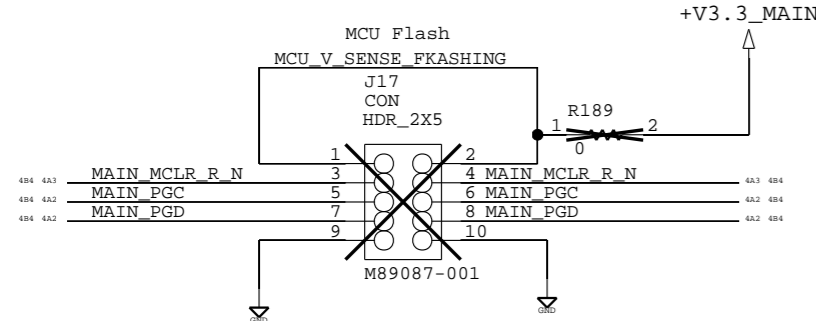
+V3.3_MAIN

MCU Flash

MCU_V_SENSE_FKASHING

J17
CON
HDR_2X5

R189

1

2

0

1

2

4B4 4A3 MAIN_MCLR_R_N 3

4 MAIN_MCLR_R_N 4A3 4B4

4B4 4A2 MAIN_PGC 5

6 MAIN_PGC 4A2 4B4

4B4 4A2 MAIN_PGD 7

8 MAIN_PGD 4A2 4B4

9

10

M89087-001

GND

GND